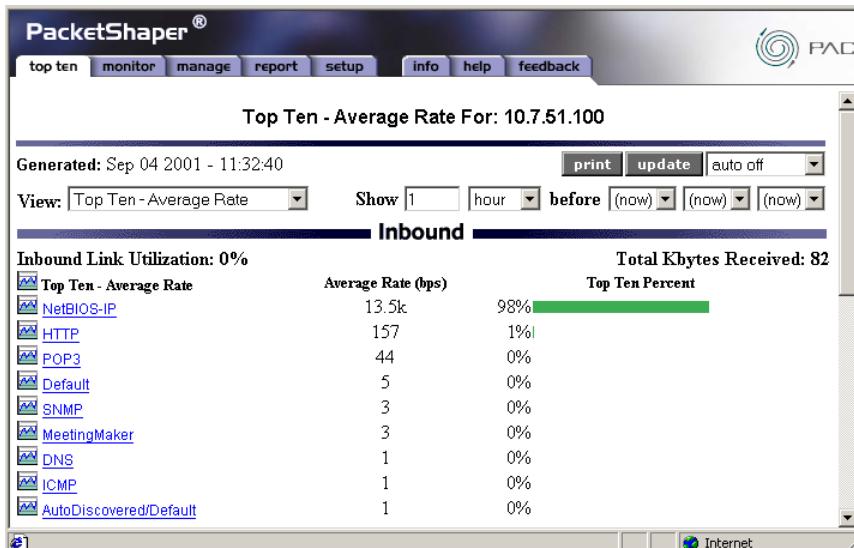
PacketShaper®

PAC

top ten monitor manage report setup info help feedback

Top Ten - Average Rate For: 10.7.51.100

Generated: Sep 04 2001 - 11:32:40

print update auto off

View: Top Ten - Average Rate Show 1 hour before (now) (now) (now)

Inbound

Inbound Link Utilization: 0%

Total Kbytes Received: 82

| Top Ten - Average Rate | Average Rate (bps) | Top Ten Percent |
|---|---|---|
| NetBIOS-IP | 13.5k | 98% |
| HTTP | 157 | 1% |
| POP3 | 44 | 0% |
| Default | 5 | 0% |
| SNMP | 3 | 0% |
| MeetingMaker | 3 | 0% |
| DNS | 1 | 0% |
| ICMP | 1 | 0% |
| AutoDiscovered/Default | 1 | 0% |

Internet